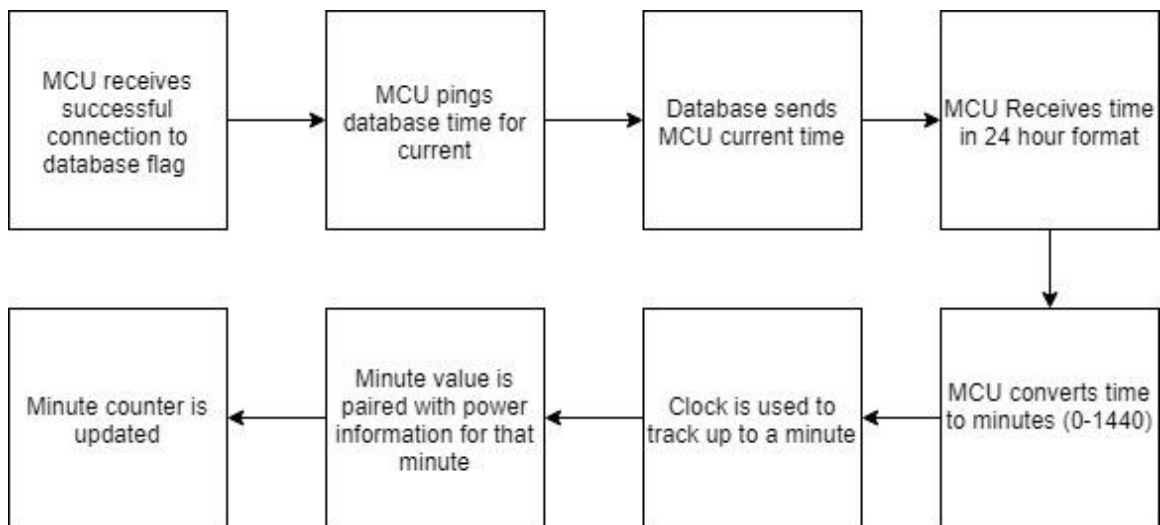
MCU receives successful connection to database flag

MCU pings database time for current

Database sends MCU current time

MCU Receives time in 24 hour format

MCU converts time to minutes (0-1440)

Clock is used to track up to a minute

Minute value is paired with power information for that minute

Minute counter is updated